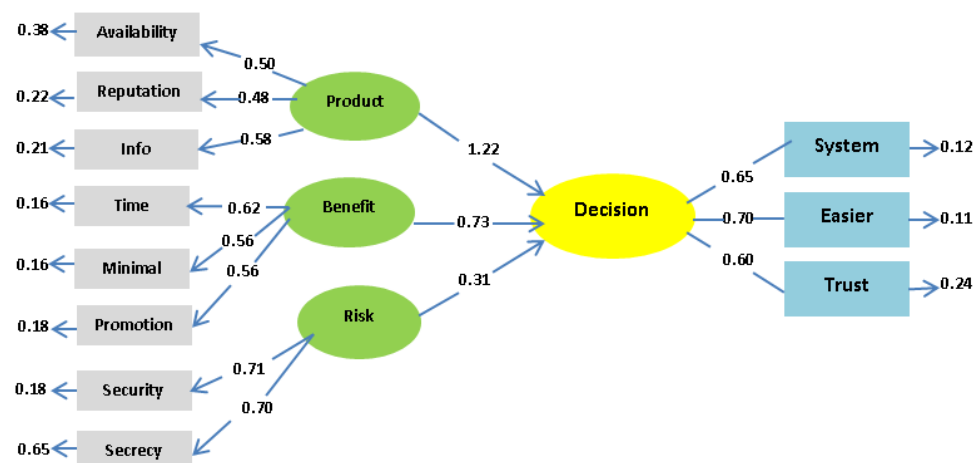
0.38 Availability
0.22 Reputation
0.21 Info
0.16 Time
0.16 Minimal
0.18 Promotion
0.18 Security
0.65 Secrecy

0.50
0.48
0.58
Product

0.62
0.56
0.56
Benefit

0.71
0.70
Risk

1.22
0.73
0.31

Decision

0.65
0.70
0.60

System 0.12
Easier 0.11
Trust 0.24